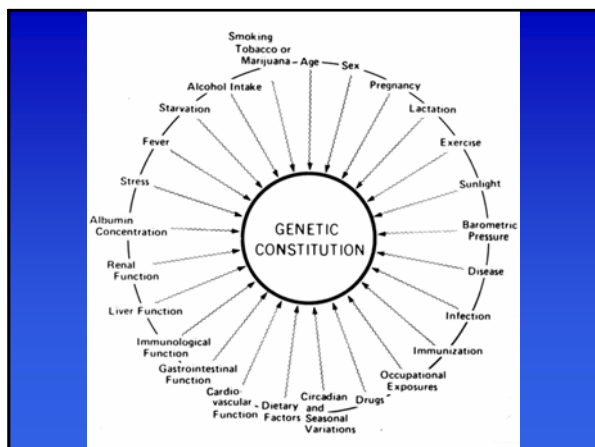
Smoking Tobacco or Marijuana

Age

Sex

Pregnancy

Lactation

Exercise

Sunlight

Barometric Pressure

Disease

Infection

Immunization

Occupational Exposures

Drugs

Circadian and Seasonal Variations

Dietary Factors

Cardiovascular Function

Gastrointestinal Function

Immunological Function

Liver Function

Renal Function

Albumin Concentration

Stress

Fever

Starvation

Alcohol Intake

GENETIC CONSTITUTION